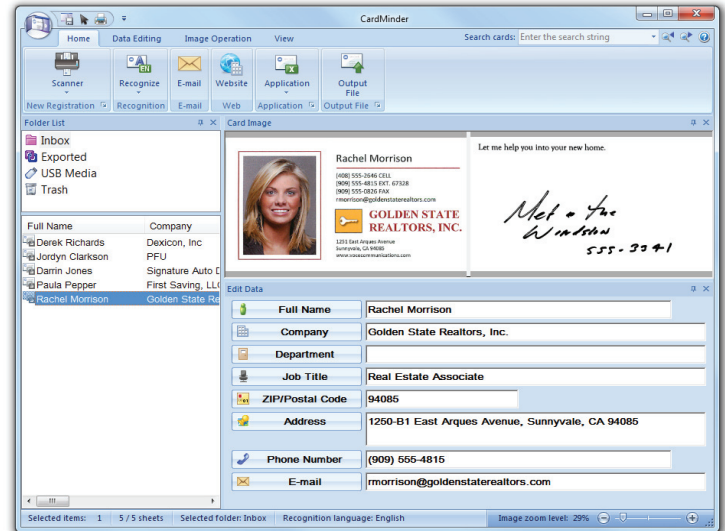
CardMinder

Home | Data Editing | Image Operation | View

Search cards: Enter the search string

Scanner
New Registration

Recognize
Recognition

E-mail
E-mail

Website
Web

Application
Application

Output File
Output File

Folder List

Inbox
Exported
USB Media
Trash

| Full Name | Company |
|---|---|
| Derek Richards | Dexicon, Inc |
| Jordyn Clarkson | PFU |
| Darrin Jones | Signature Auto D |
| Paula Pepper | First Saving, LL |
| Rachel Morrison | Golden State Re |

Card Image

Rachel Morrison
(408) 555-2646 CELL
(909) 555-4815 EXT. 67328
(909) 555-0826 FAX
rmorrison@goldenstaterealtors.com
GOLDEN STATE REALTORS, INC.
1253 East Arques Avenue
Sunnyvale, CA 94085

Let me help you into your new home.

Met a fair
Winston
555-3941

Edit Data

| | |
|---|---|
| Full Name | Rachel Morrison |
| Company | Golden State Realtors, Inc. |
| Department | |
| Job Title | Real Estate Associate |
| ZIP/Postal Code | 94085 |
| Address | 1250-B1 East Arques Avenue, Sunnyvale, CA 94085 |
| Phone Number | (909) 555-4815 |
| E-mail | rmorrison@goldenstaterealtors.com |

Selected items: 1 | 5 / 5 sheets | Selected folder: Inbox | Recognition language: English | Image zoom level: 29%